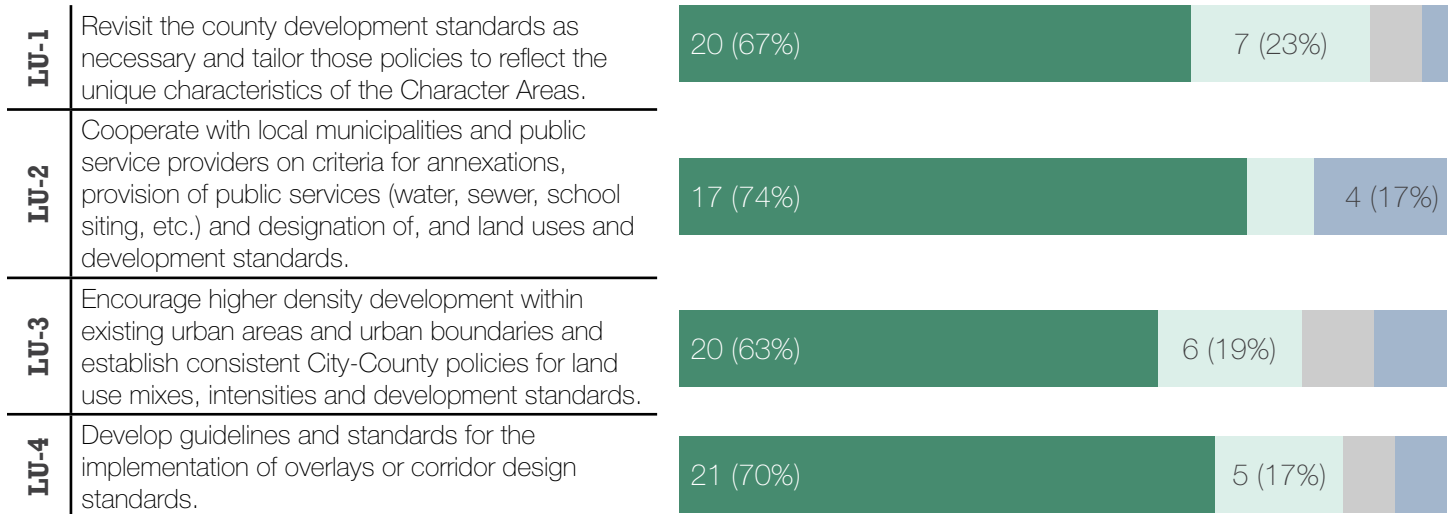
LU-1 Revisit the county development standards as necessary and tailor those policies to reflect the unique characteristics of the Character Areas.

20 (67%) 7 (23%)

LU-2 Cooperate with local municipalities and public service providers on criteria for annexations, provision of public services (water, sewer, school siting, etc.) and designation of, and land uses and development standards.

17 (74%) 4 (17%)

LU-3 Encourage higher density development within existing urban areas and urban boundaries and establish consistent City-County policies for land use mixes, intensities and development standards.

20 (63%) 6 (19%)

LU-4 Develop guidelines and standards for the implementation of overlays or corridor design standards.

21 (70%) 5 (17%)